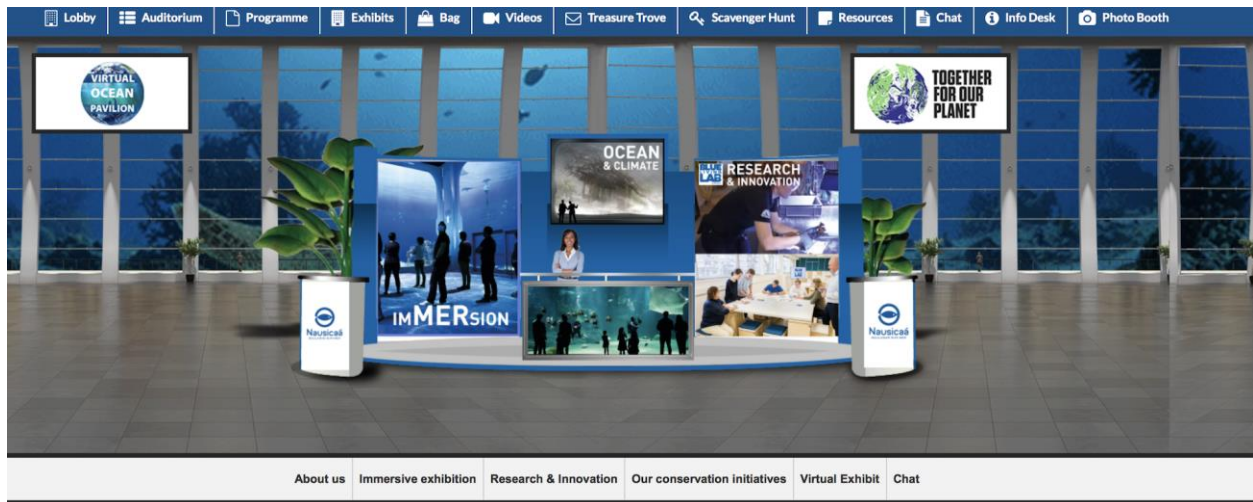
Lobby | Auditorium | Programme | Exhibits | Bag | Videos | Treasure Trove | Scavenger Hunt | Resources | Chat | Info Desk | Photo Booth

VIRTUAL OCEAN PAVILION

TOGETHER FOR OUR PLANET

OCEAN & CLIMATE

RESEARCH & INNOVATION

imMERsion

Nausicaá

Nausicaá

About us | Immersive exhibition | Research & Innovation | Our conservation initiatives | Virtual Exhibit | Chat